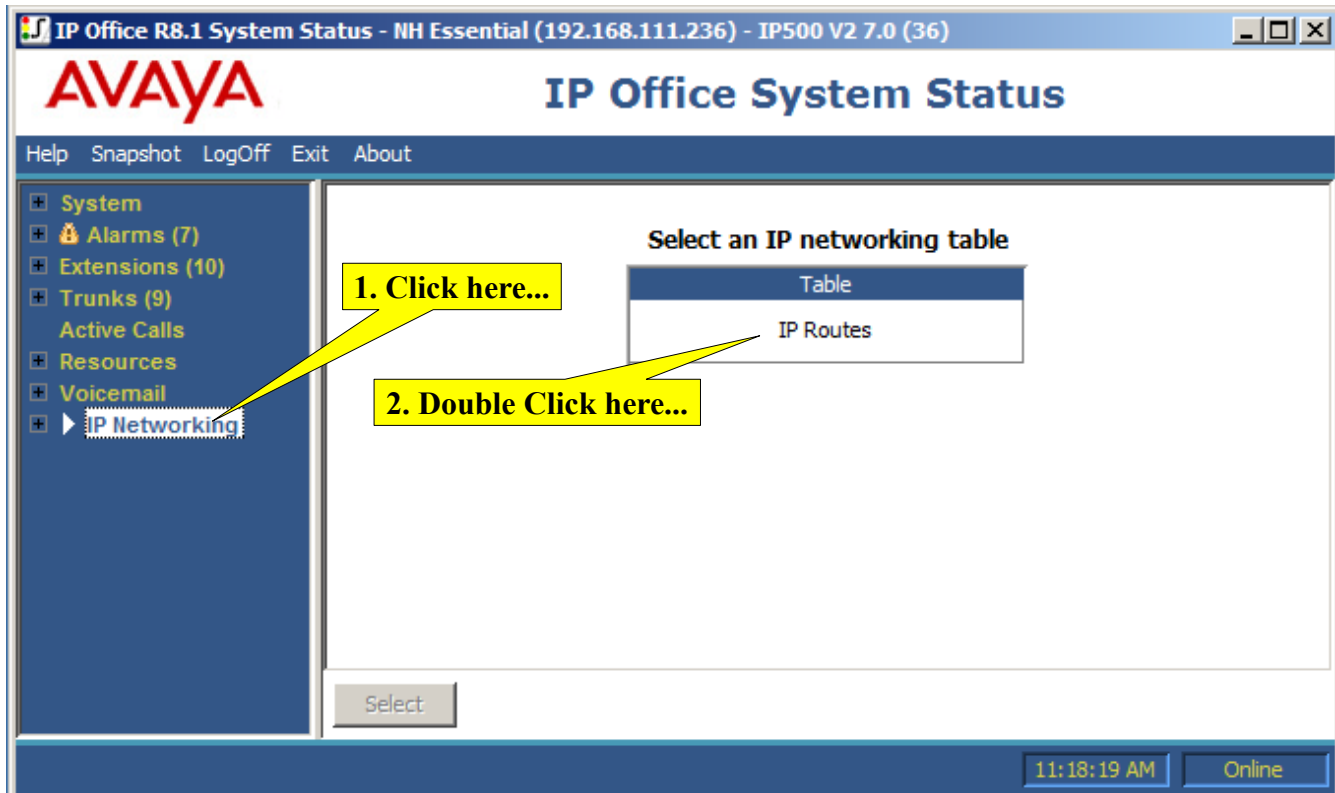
IP Office R8.1 System Status - NH Essential (192.168.111.236) - IP500 V2 7.0 (36)

AVAYA

IP Office System Status

Help Snapshot LogOff Exit About

System
Alarms (7)
Extensions (10)
Trunks (9)
Active Calls
Resources
Voicemail
IP Networking

1. Click here...

Select an IP networking table

| Table |
|---|
| IP Routes |

2. Double Click here...

Select

11:18:19 AM Online